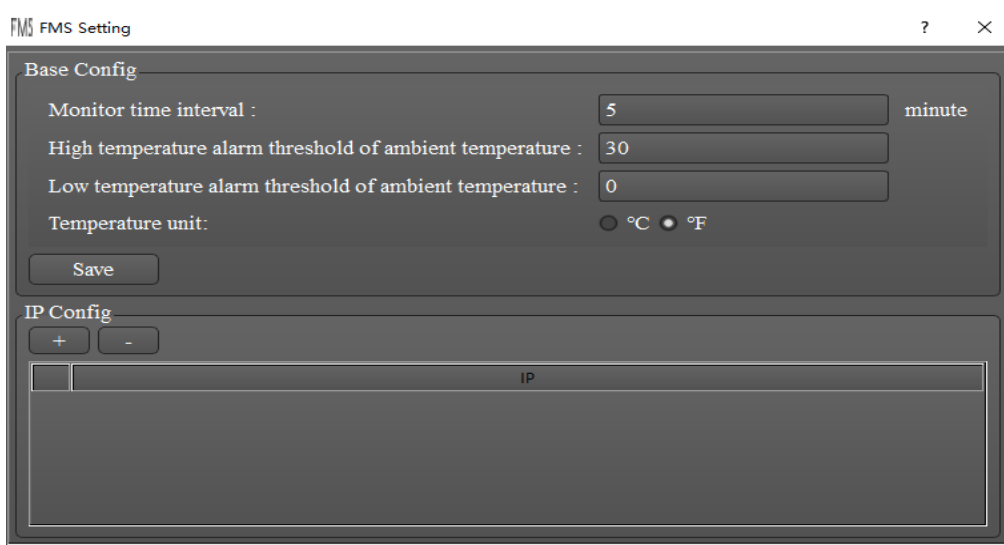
FMS FMS Setting

? ×

Base Config

Monitor time interval : 5 minute

High temperature alarm threshold of ambient temperature : 30

Low temperature alarm threshold of ambient temperature : 0

Temperature unit: °C °F

Save

IP Config

+ -

| | IP |
|---|---|
| | |